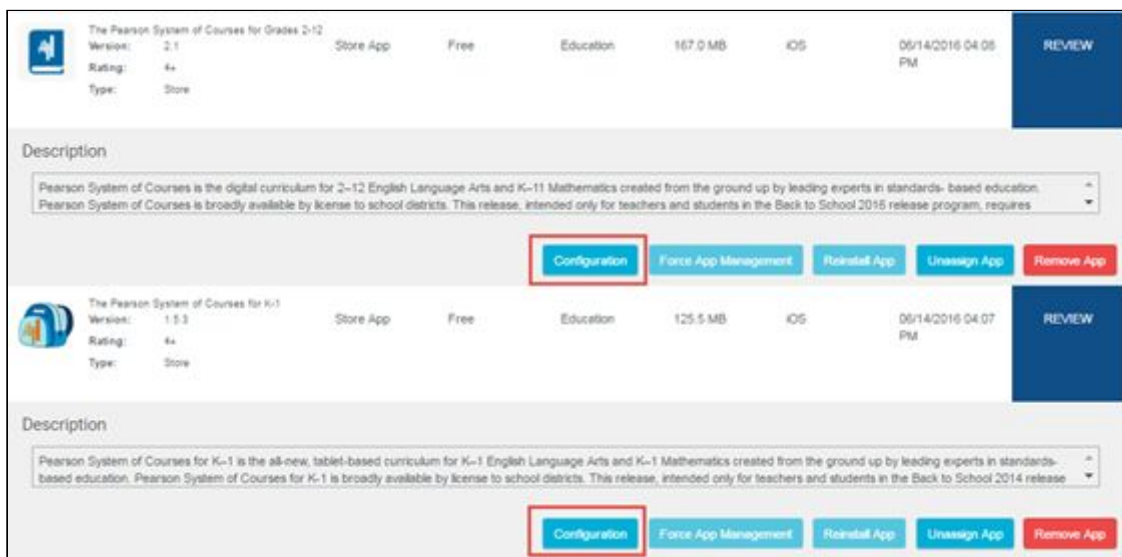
The Pearson System of Courses for Grades 2-12
Version: 2.1
Rating: 4+
Type: Store

Store App Free Education 167.0 MB iOS 06/14/2016 04:06 PM

REVIEW

Description

Pearson System of Courses is the digital curriculum for 2–12 English Language Arts and K–11 Mathematics created from the ground up by leading experts in standards- based education. Pearson System of Courses is broadly available by license to school districts. This release, intended only for teachers and students in the Back to School 2016 release program, requires

Configuration Force App Management Reinstall App Unassign App Remove App

The Pearson System of Courses for K-1
Version: 1.5.3
Rating: 4+
Type: Store

Store App Free Education 125.5 MB iOS 06/14/2016 04:07 PM

REVIEW

Description

Pearson System of Courses for K–1 is the all-new, tablet-based curriculum for K–1 English Language Arts and K–1 Mathematics created from the ground up by leading experts in standards-based education. Pearson System of Courses for K-1 is broadly available by license to school districts. This release, intended only for teachers and students in the Back to School 2014 release

Configuration Force App Management Reinstall App Unassign App Remove App